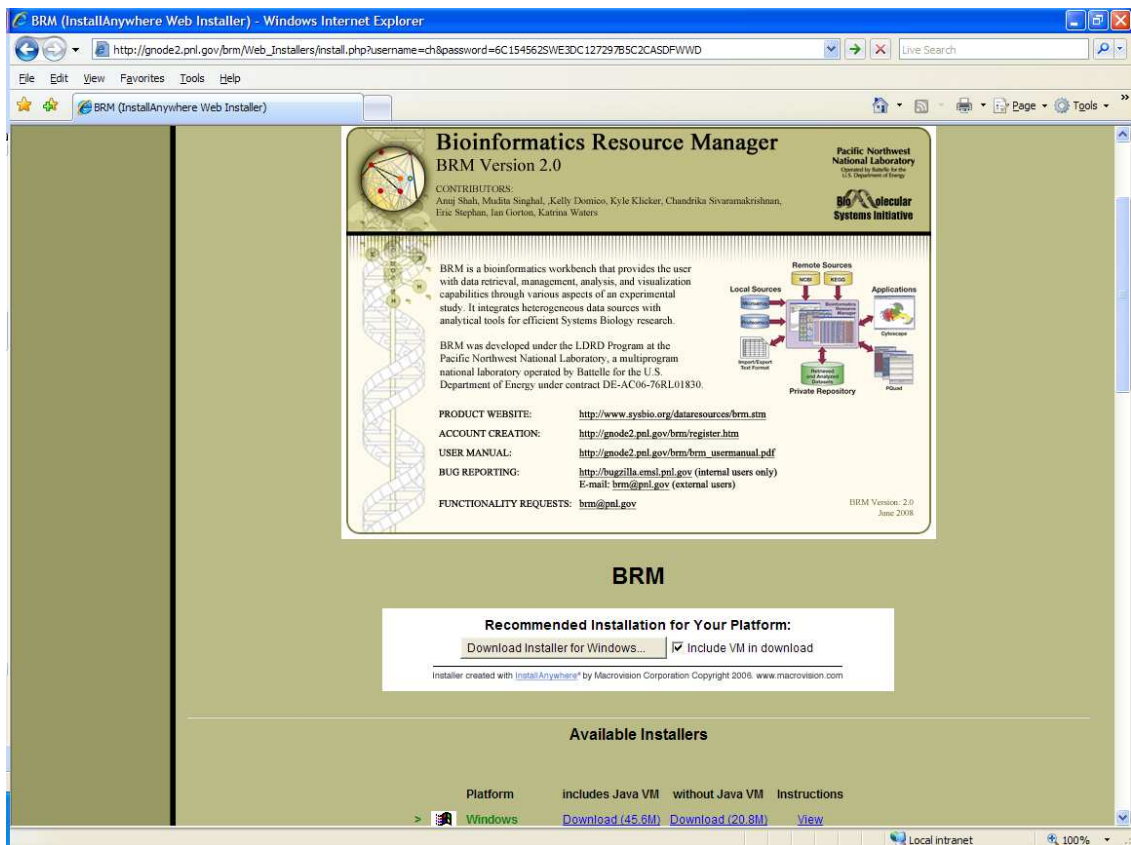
BRM (InstallAnywhere Web Installer) - Windows Internet Explorer

http://gnode2.pnl.gov/brm/Web_Installers/install.php?username=ch&password=6C154562SWE3DC127297B5C2CASDFWWD

Live Search

File Edit View Favorites Tools Help

BRM (InstallAnywhere Web Installer)

Page Tools

Bioinformatics Resource Manager
BRM Version 2.0

CONTRIBUTORS:
Anuj Shah, Mudita Singhal, ,Kelly Domico, Kyle Klicker, Chandrika Sivaramakrishnan, Eric Stephan, Ian Gorton, Katrina Waters

Pacific Northwest National Laboratory
Operated by Battelle for the U.S. Department of Energy

Biomolecular Systems Initiative

BRM is a bioinformatics workbench that provides the user with data retrieval, management, analysis, and visualization capabilities through various aspects of an experimental study. It integrates heterogeneous data sources with analytical tools for efficient Systems Biology research.

BRM was developed under the LDRD Program at the Pacific Northwest National Laboratory, a multiprogram national laboratory operated by Battelle for the U.S. Department of Energy under contract DE-AC06-76RL01830.

Remote Sources
NCBI
KEGG
Local Sources
Applications
Bioinformatics Resource Manager
Cytoscape
Import/Export Text Format
Retrieved and Analyzed Datasets
Private Repository
PQuad

| | |
|---|---|
| PRODUCT WEBSITE: | http://www.sysbio.org/dataresources/brm.stm |
| ACCOUNT CREATION: | http://gnode2.pnl.gov/brm/register.htm |
| USER MANUAL: | http://gnode2.pnl.gov/brm/brm_usermanual.pdf |
| BUG REPORTING: | http://bugzilla.emsl.pnl.gov (internal users only) E-mail: brm@pnl.gov (external users) |
| FUNCTIONALITY REQUESTS: | brm@pnl.gov |

BRM Version: 2.0
June 2008

BRM

Recommended Installation for Your Platform:

Download Installer for Windows...

Include VM in download

Installer created with InstallAnywhere® by Macrovision Corporation Copyright 2006. www.macrovision.com

Available Installers

| Platform | includes Java VM | without Java VM | Instructions |
|---|---|---|---|
| > Windows | Download (45.6M) | Download (20.8M) | View |

Local intranet
100%